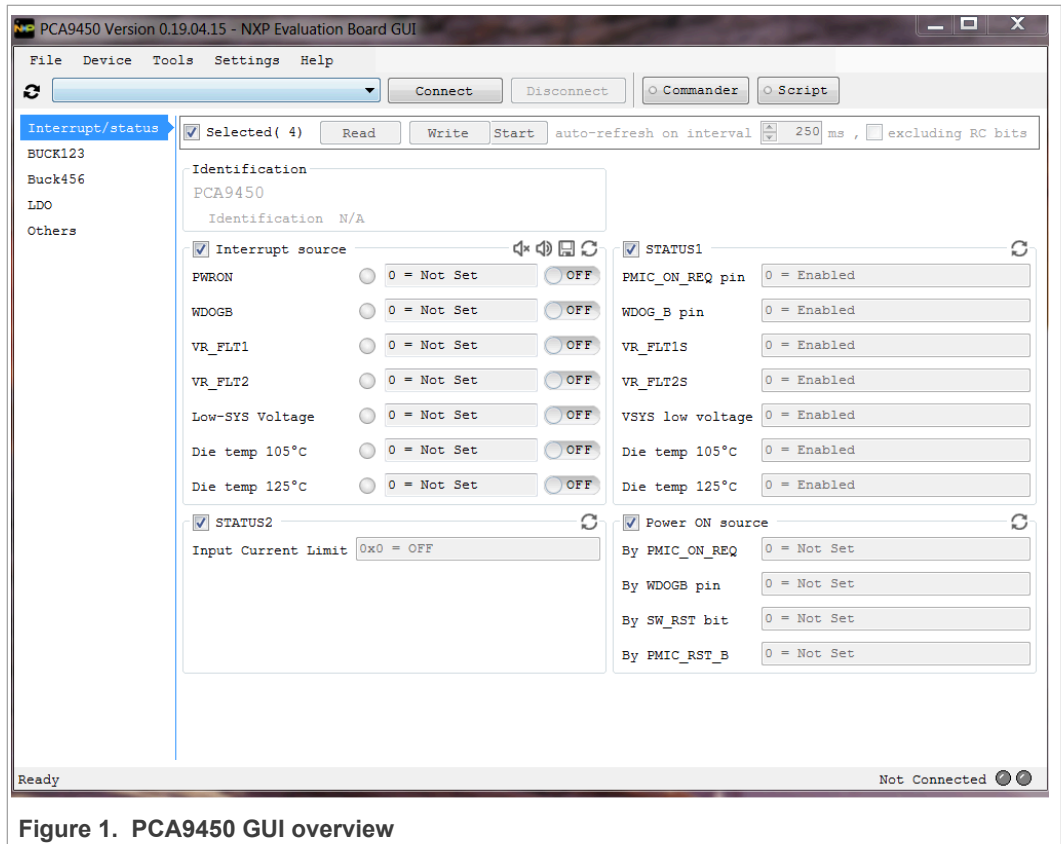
PCA9450 Version 0.19.04.15 - NXP Evaluation Board GUI

File Device Tools Settings Help

Connect Disconnect Commander Script

Interrupt/status
BUCK123
Buck456
LDO
Others

Selected( 4) Read Write Start auto-refresh on interval 250 ms , excluding RC bits

Identification
PCA9450
Identification N/A

Interrupt source

| | | |
|---|---|---|
| PWRON | 0 = Not Set | OFF |
| WDOGB | 0 = Not Set | OFF |
| VR_FLT1 | 0 = Not Set | OFF |
| VR_FLT2 | 0 = Not Set | OFF |
| Low-SYS Voltage | 0 = Not Set | OFF |
| Die temp 105°C | 0 = Not Set | OFF |
| Die temp 125°C | 0 = Not Set | OFF |

STATUS1

| | |
|---|---|
| PMIC_ON_REQ pin | 0 = Enabled |
| WDOG_B pin | 0 = Enabled |
| VR_FLT1S | 0 = Enabled |
| VR_FLT2S | 0 = Enabled |
| VSYS low voltage | 0 = Enabled |
| Die temp 105°C | 0 = Enabled |
| Die temp 125°C | 0 = Enabled |

STATUS2
Input Current Limit 0x0 = OFF

Power ON source

| | |
|---|---|
| By PMIC_ON_REQ | 0 = Not Set |
| By WDOGB pin | 0 = Not Set |
| By SW_RST bit | 0 = Not Set |
| By PMIC_RST_B | 0 = Not Set |

Ready
Not Connected

Figure 1. PCA9450 GUI overview